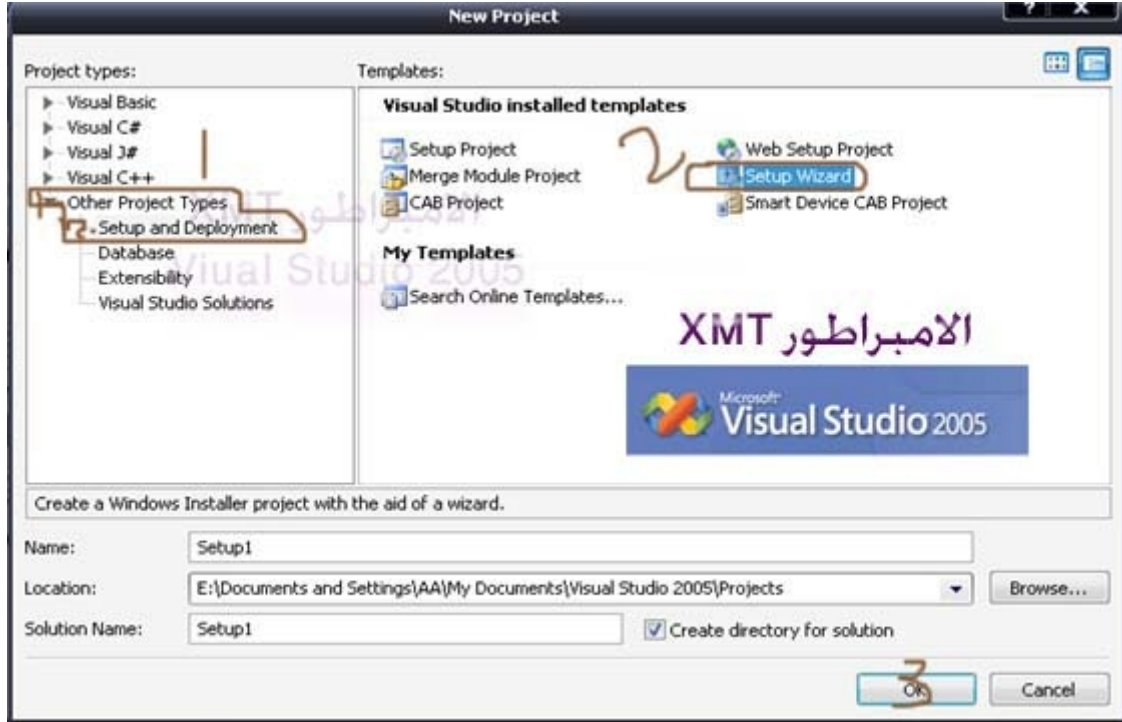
New Project

?

X

Project types:

Visual Basic
Visual C#
Visual J#
Visual C++
Other Project Types
Setup and Deployment
Database
Extensibility
Visual Studio Solutions

1

2

الامبراطور XMT
Viual Studio 2005

Templates:

Visual Studio installed templates

Setup Project
Merge Module Project
CAB Project

Web Setup Project
Setup Wizard
Smart Device CAB Project

2

My Templates

Search Online Templates...

الامبراطور XMT

Microsoft Visual Studio 2005

Create a Windows Installer project with the aid of a wizard.

Name: Setup1

Location: E:\Documents and Settings\AA\My Documents\Visual Studio 2005\Projects

Browse...

Solution Name: Setup1

Create directory for solution

3

OK

Cancel